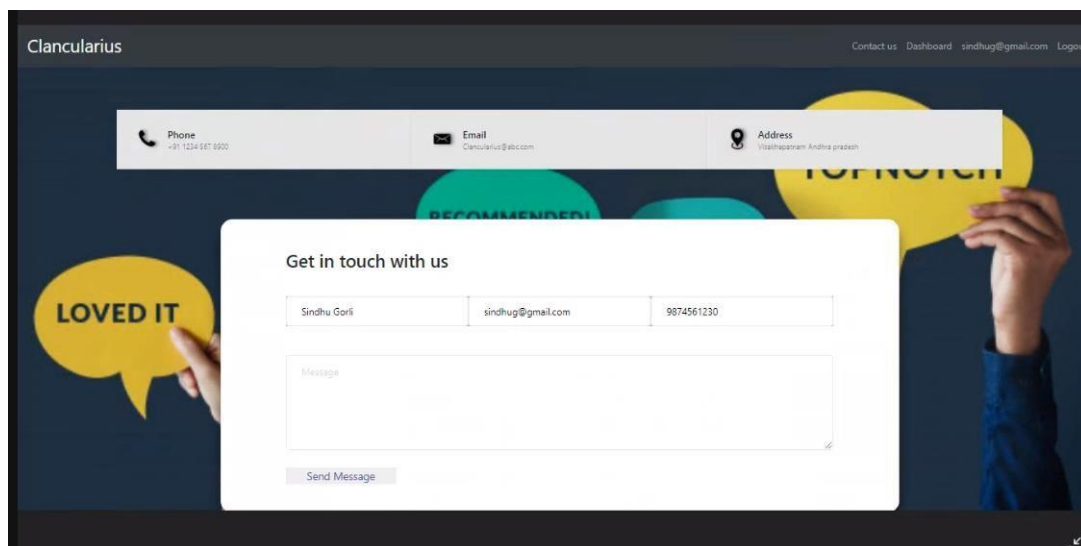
Clancularius

Contact us Dashboard sindhug@gmail.com Logo

Phone
+91 1234 567 8900

Email
Clancularius@abc.com

Address
Visakhapatnam Andhra pradesh

TOPNOTCH

RECOMMENDED!

LOVED IT

Get in touch with us

Sindhu Gorli

sindhug@gmail.com

9874561230

Message

Send Message